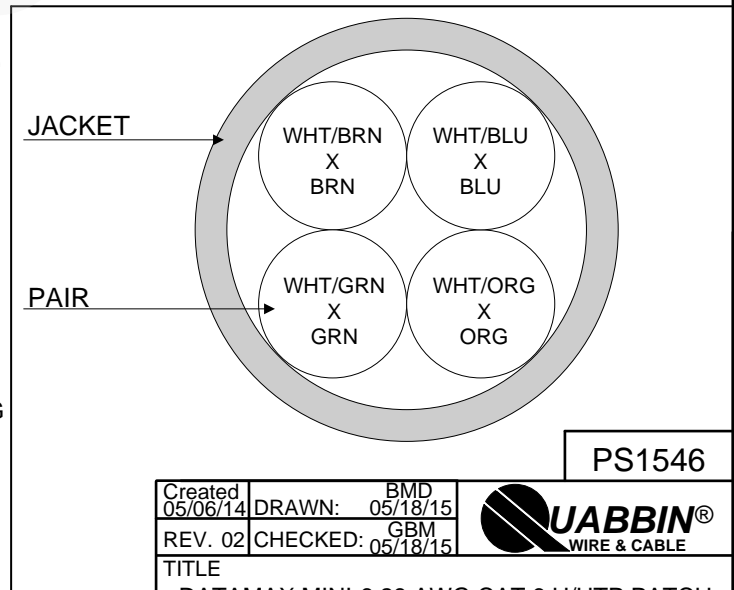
JACKET

WHT/BRN
X
BRN

WHT/BLU
X
BLU

PAIR

WHT/GRN
X
GRN

WHT/ORG
X
ORG

G

PS1546

| Created 05/06/14 | DRAWN: BMD 05/18/15 |
|---|---|
| REV. 02 | CHECKED: GBM 05/18/15 |

QUABBIN® WIRE & CABLE

TITLE

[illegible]